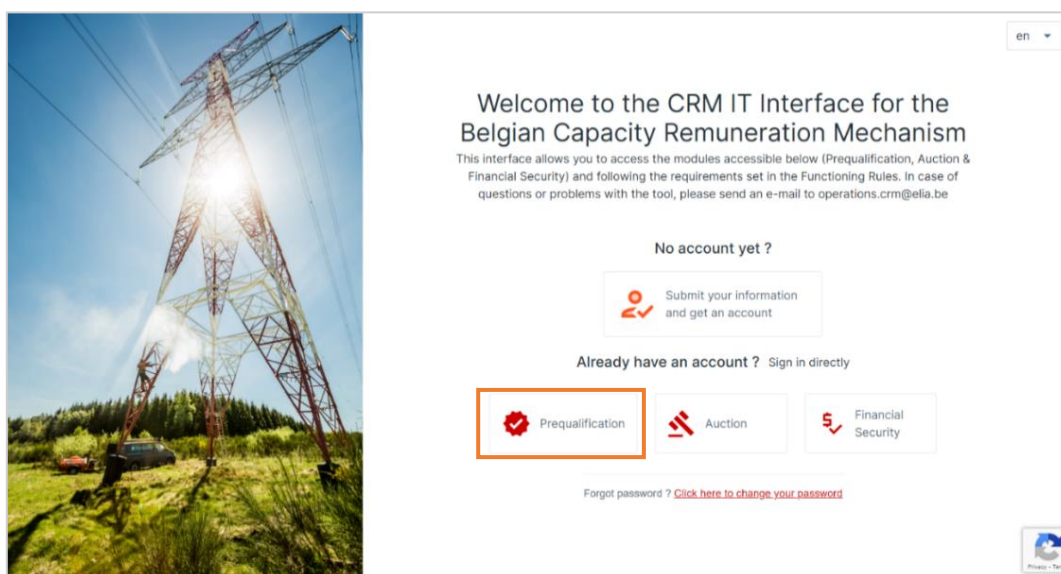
en

Welcome to the CRM IT Interface for the Belgian Capacity Remuneration Mechanism

This interface allows you to access the modules accessible below (Prequalification, Auction & Financial Security) and following the requirements set in the Functioning Rules. In case of questions or problems with the tool, please send an e-mail to operations.crm@elia.be

No account yet ?

Submit your information and get an account

Already have an account ? Sign in directly

Prequalification

Auction

Financial Security

Forgot password ? Click here to change your password

Privacy - Te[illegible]